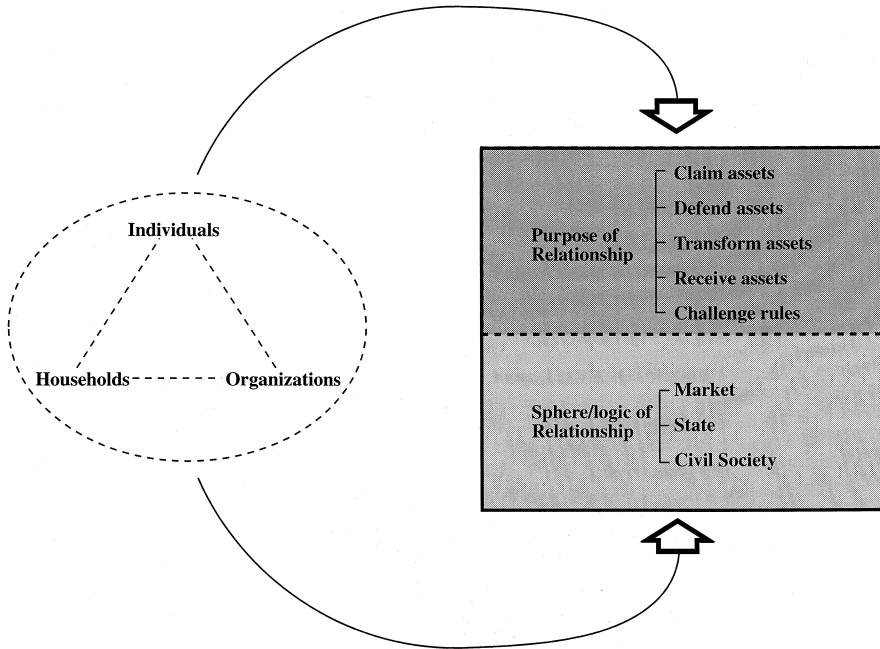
Individuals

Households

Organizations

Purpose of Relationship

Claim assets

Defend assets

Transform assets

Receive assets

Challenge rules

Sphere/logic of Relationship

Market

State

Civil Society